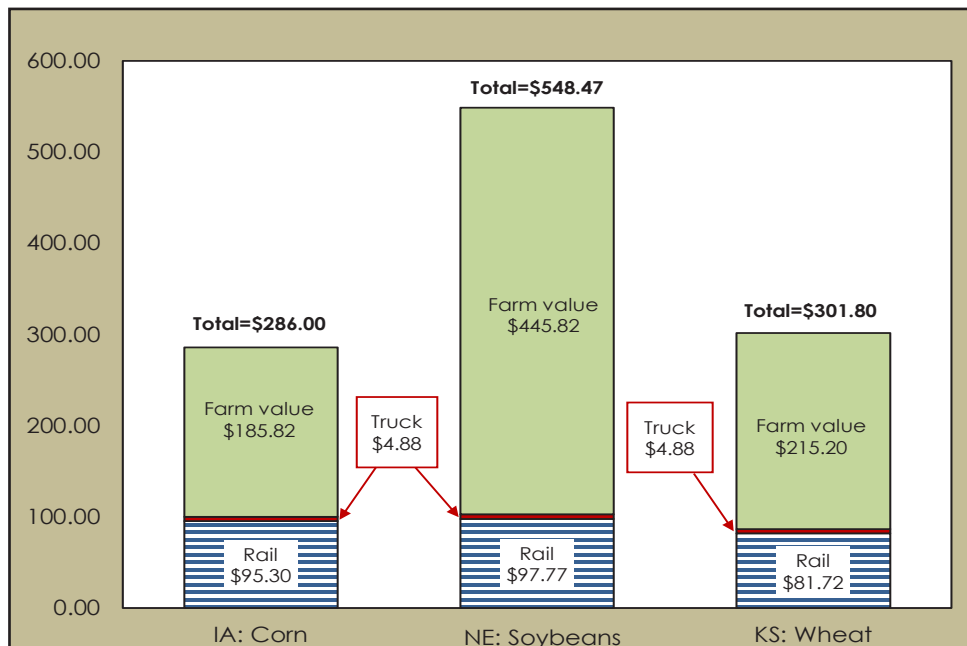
600.00
500.00
400.00
300.00
200.00
100.00
0.00

Total=$286.00
Farm value
$185.82
Rail
$95.30
IA: Corn

Truck
$4.88

Total=$548.47
Farm value
$445.82
Rail
$97.77
NE: Soybeans

Truck
$4.88

Total=$301.80
Farm value
$215.20
Rail
$81.72
KS: Wheat